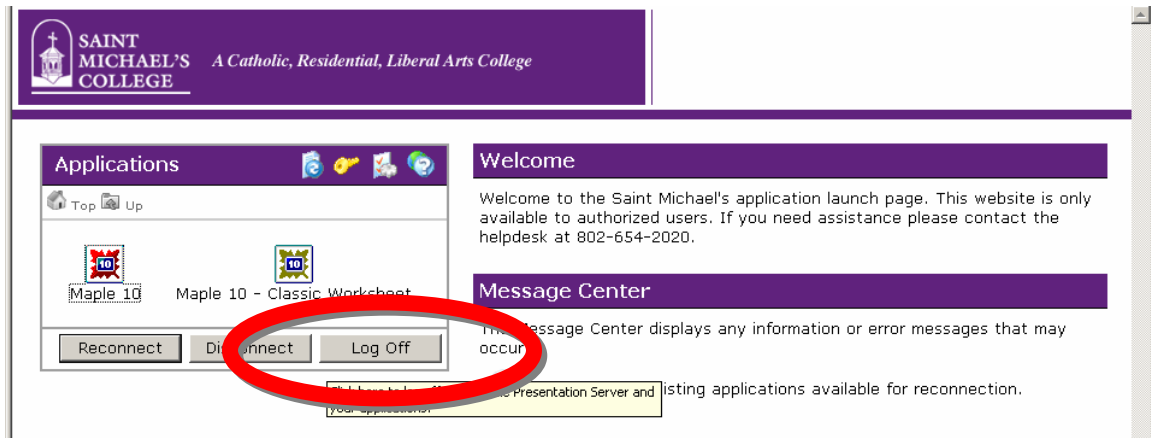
SAINT MICHAEL'S COLLEGE A Catholic, Residential, Liberal Arts College

Applications

Top Up

10 Maple 10

10 Maple 10 - Classic Worksheet

Reconnect Di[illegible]nnect Log Off

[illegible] Presentation Server and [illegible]

Welcome

Welcome to the Saint Michael's application launch page. This website is only available to authorized users. If you need assistance please contact the helpdesk at 802-654-2020.

Message Center

Th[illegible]essage Center displays any information or error messages that may occu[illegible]

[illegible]isting applications available for reconnection.